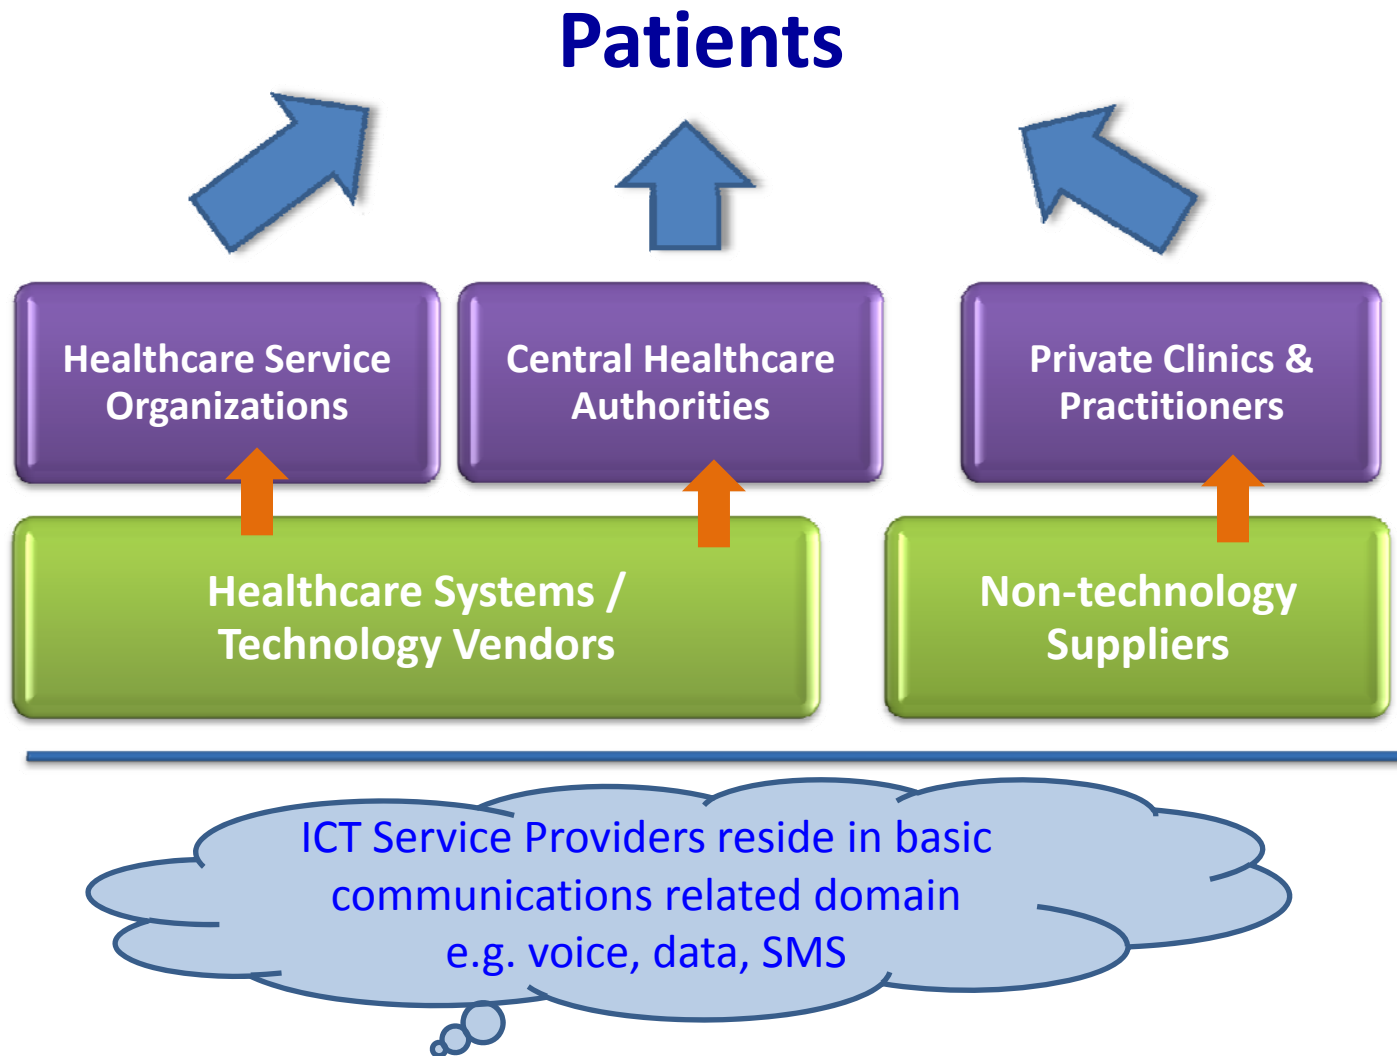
Patients

Healthcare Service Organizations

Central Healthcare Authorities

Private Clinics & Practitioners

Healthcare Systems / Technology Vendors

Non-technology Suppliers

ICT Service Providers reside in basic communications related domain e.g. voice, data, SMS